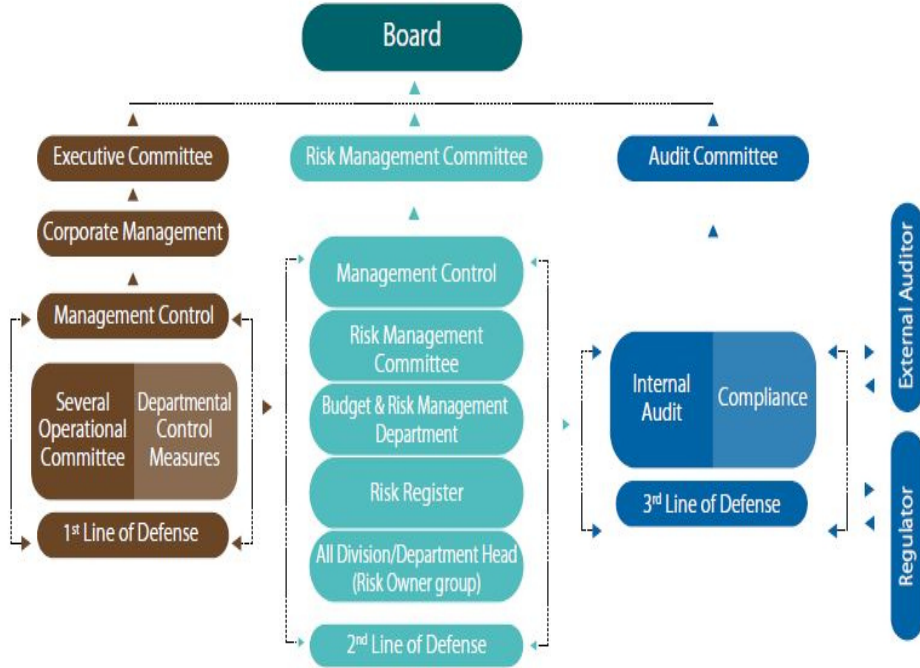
Board

Executive Committee

Corporate Management

Management Control

Several Operational Committee

Departmental Control Measures

1st Line of Defense

Risk Management Committee

Management Control

Risk Management Committee

Budget & Risk Management Department

Risk Register

All Division/Department Head (Risk Owner group)

2nd Line of Defense

Audit Committee

Internal Audit

Compliance

3rd Line of Defense

External Auditor

Regulator